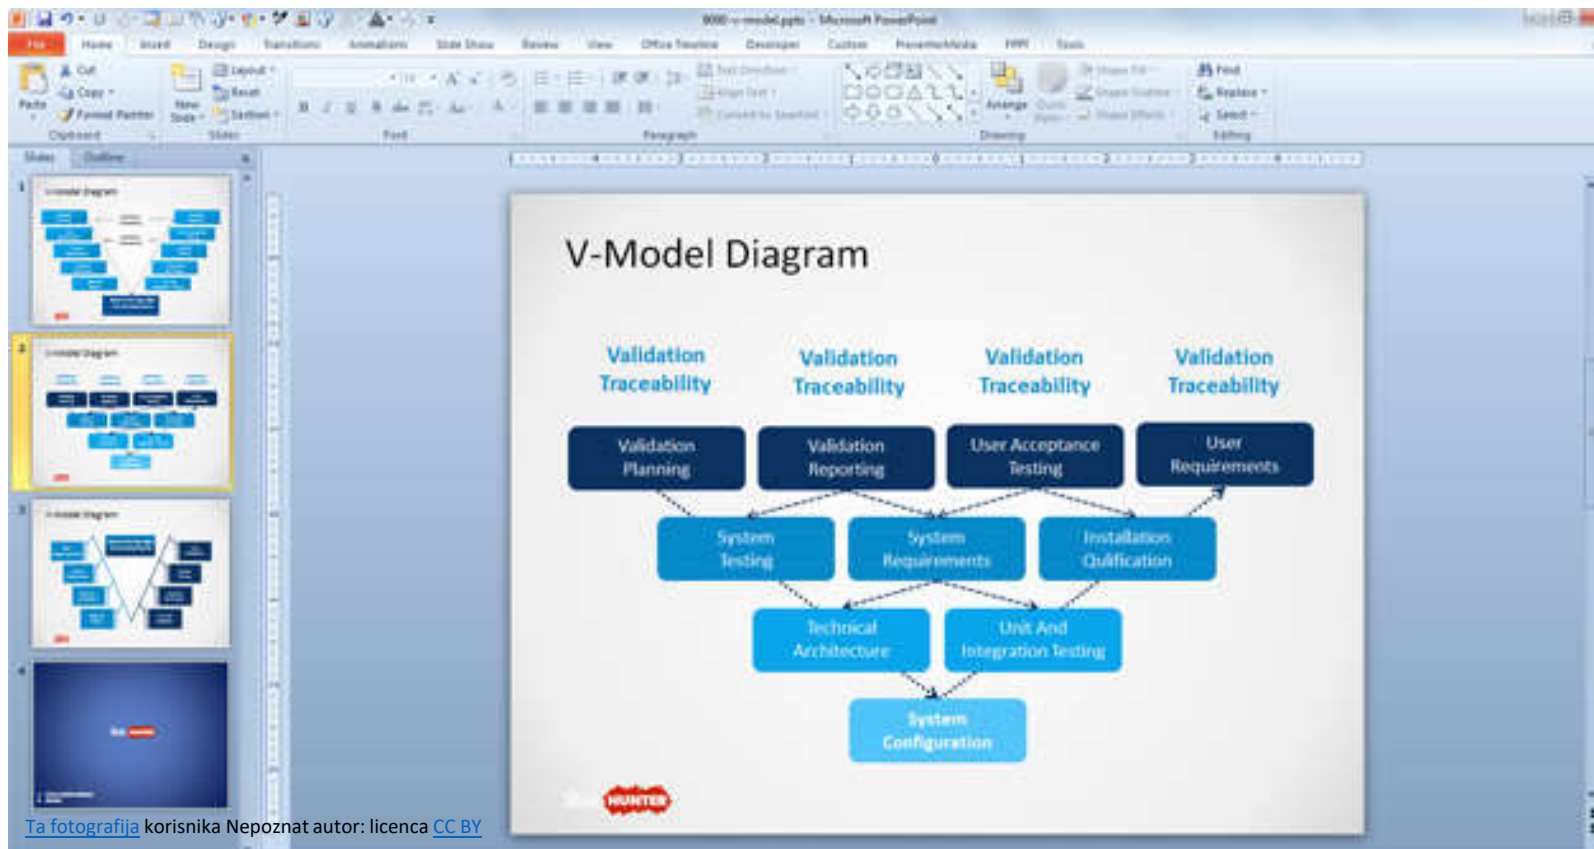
0000-v-model.pptx - Microsoft PowerPoint

File Home Insert Design Transitions Animations Slide Show Review View Office Timeline Developer Custom PresenterMedia PPPT Tools

Paste Cut Copy Format Painter Clipboard New Slide Layout Reset Section Slides Font Paragraph Text Direction Align Text Convert to SmartArt Arrange Quick Styles Shape Fill Shape Outline Shape Effects Drawing Find Replace Select Editing

Slides Outline

V-Model Diagram

Validation Traceability

Validation Traceability

Validation Traceability

Validation Traceability

Validation Planning

Validation Reporting

User Acceptance Testing

User Requirements

System Testing

System Requirements

Installation Qulification

Technical Architecture

Unit And Integration Testing

System Configuration

HUNTER

Ta fotografija korisnika Nepoznat autor: licenca CC BY